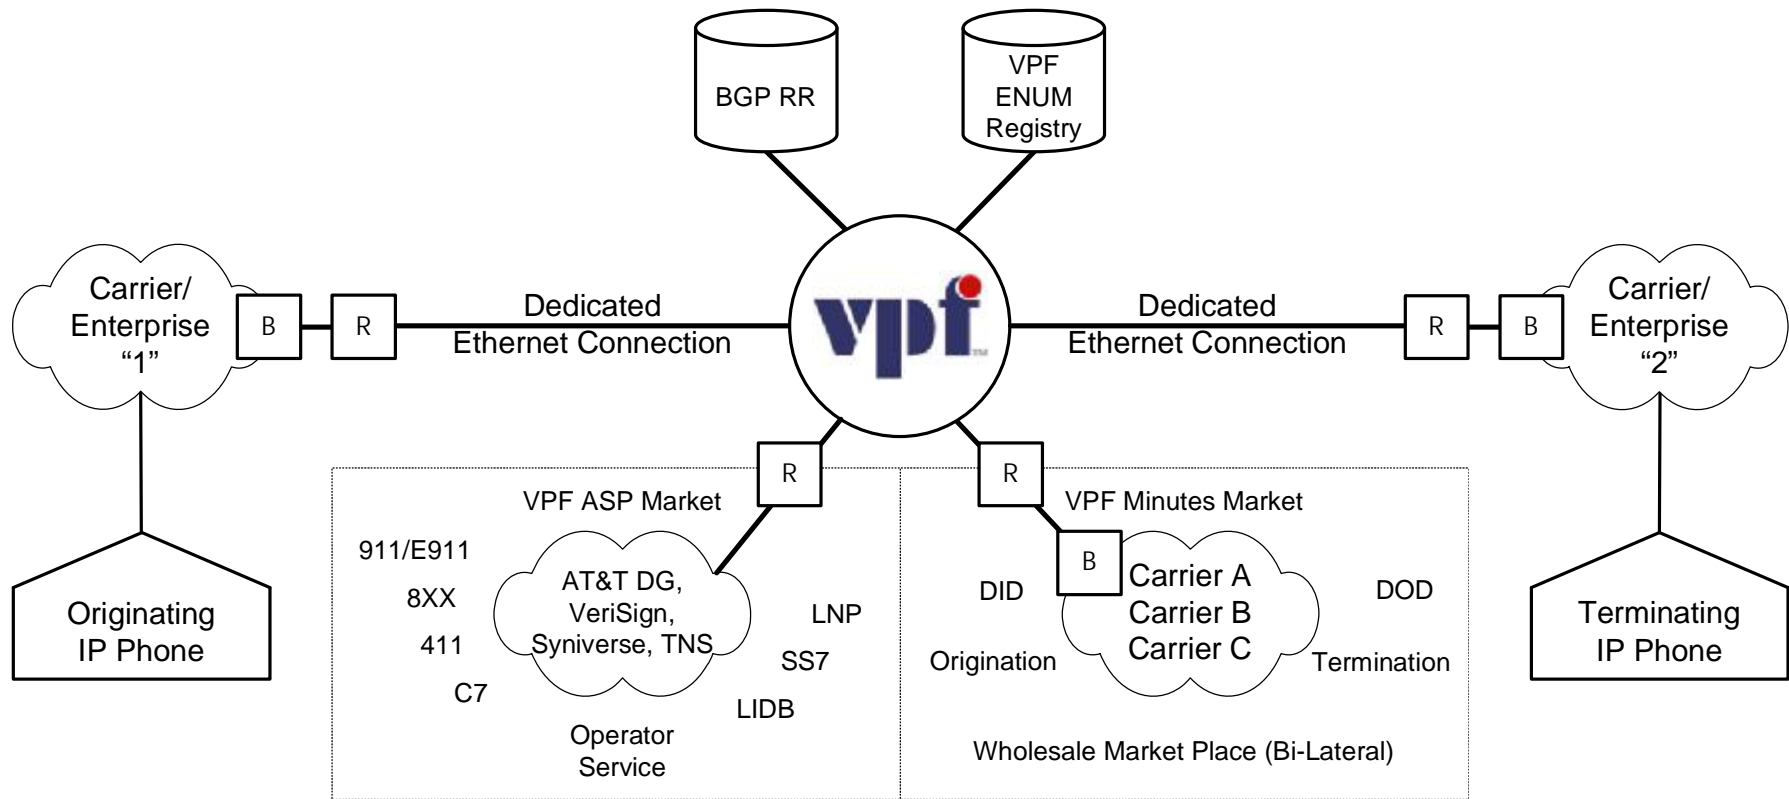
BGP RR

VPF
ENUM
Registry

Carrier/
Enterprise
"1"

B

R

Dedicated
Ethernet Connection

vpf

Dedicated
Ethernet Connection

R

B

Carrier/
Enterprise
"2"

Originating
IP Phone

R

VPF ASP Market

911/E911

8XX

411

C7

AT&T DG,
VeriSign,
Syniverse, TNS

LNP

SS7

LIDB

Operator
Service

R

VPF Minutes Market

B

DID

Origination

Carrier A
Carrier B
Carrier C

DOD

Termination

Wholesale Market Place (Bi-Lateral)

Terminating
IP Phone